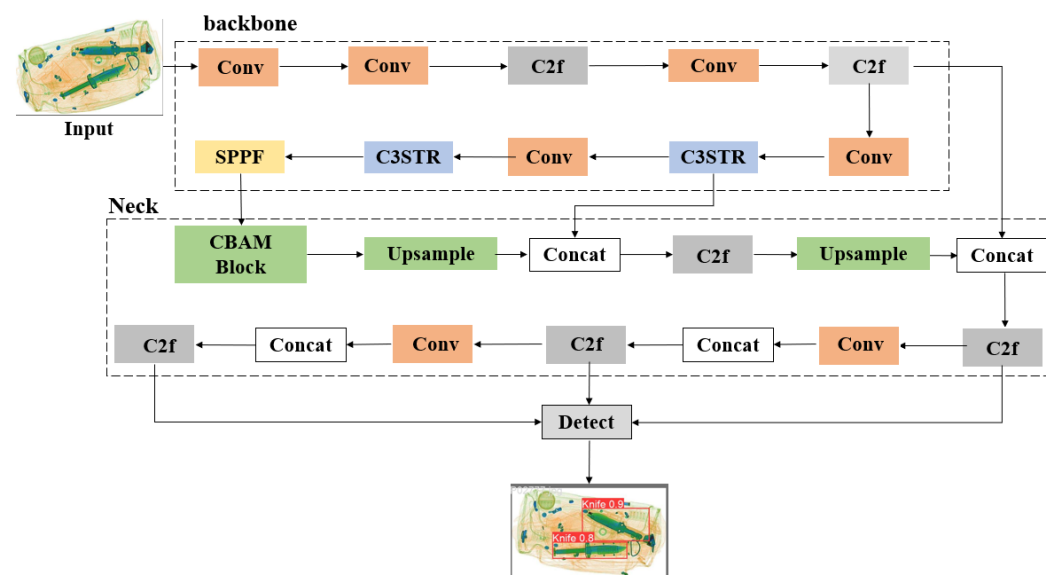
backbone

Input

Conv

Conv

C2f

Conv

C2f

SPPF

C3STR

Conv

C3STR

Conv

Neck

CBAM Block

Upsample

Concat

C2f

Upsample

Concat

C2f

Concat

Conv

C2f

Concat

Conv

C2f

Detect

Knife 0.9

Knife 0.8